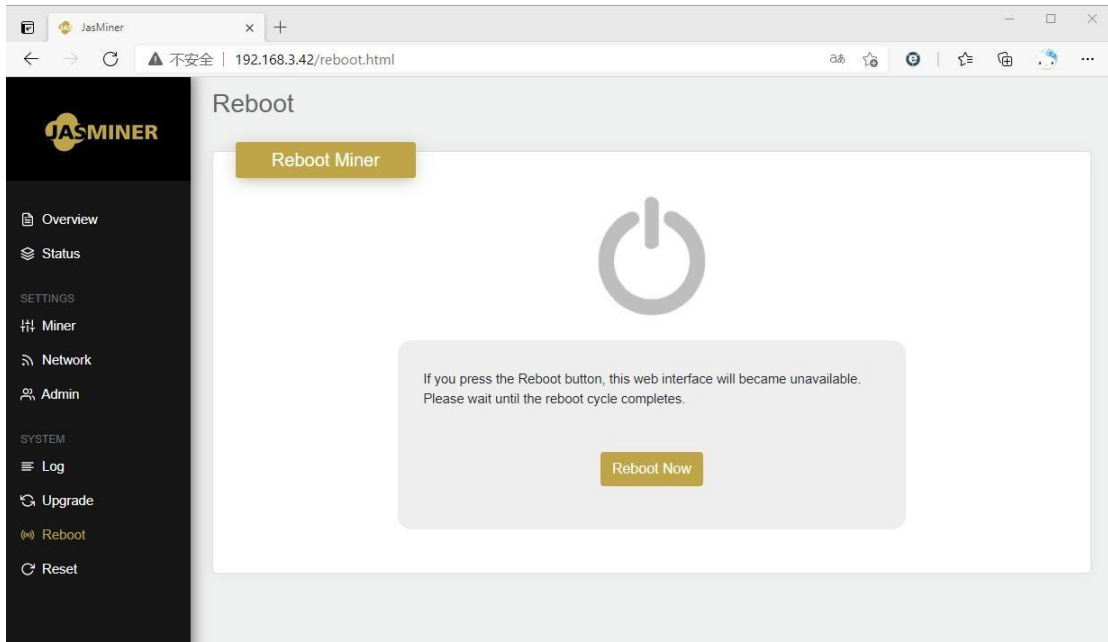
JasMiner

不安全 | 192.168.3.42/reboot.html

JASMINER

Overview
Status

SETTINGS
Miner
Network
Admin

SYSTEM
Log
Upgrade
Reboot
Reset

Reboot

Reboot Miner

If you press the Reboot button, this web interface will became unavailable. Please wait until the reboot cycle completes.

Reboot Now